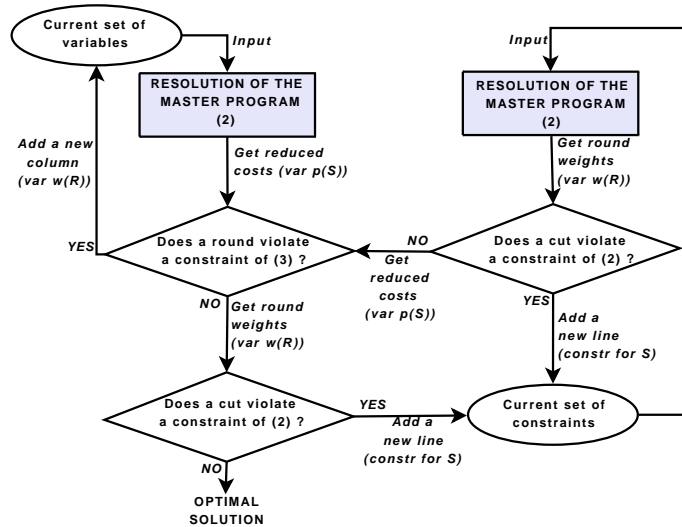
Current set of variables

Input

RESOLUTION OF THE MASTER PROGRAM (2)

Add a new column (var w(R))

Get reduced costs (var p(S))

YES

Does a round violate a constraint of (3) ?

NO

Get round weights (var w(R))

Does a cut violate a constraint of (2) ?

YES

Add a new line (constr for S)

NO

OPTIMAL SOLUTION

Input

RESOLUTION OF THE MASTER PROGRAM (2)

Get round weights (var w(R))

NO

Does a cut violate a constraint of (2) ?

Get reduced costs (var p(S))

YES

Add a new line (constr for S)

Current set of constraints